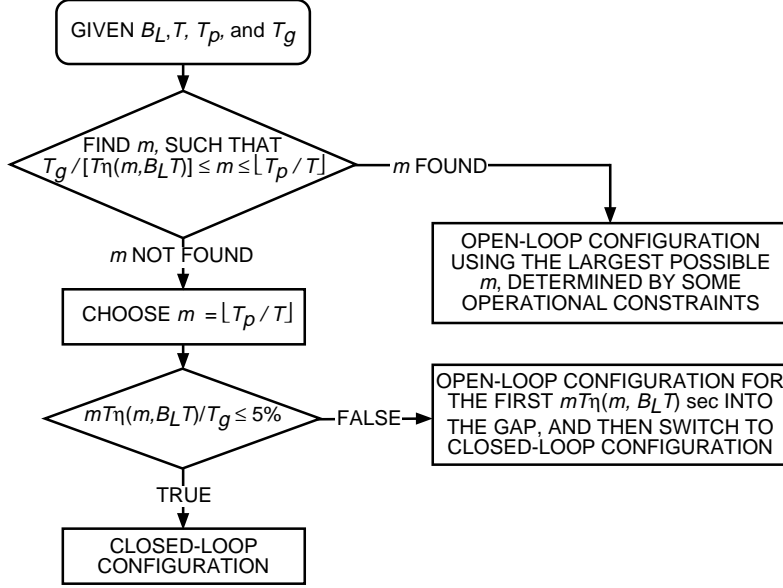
GIVEN $B_L$, $T$, $T_p$, and $T_g$

FIND $m$, SUCH THAT $T_g / [T\eta(m, B_L T)] \leq m \leq \lfloor T_p / T \rfloor$

$m$ FOUND

OPEN-LOOP CONFIGURATION USING THE LARGEST POSSIBLE $m$, DETERMINED BY SOME OPERATIONAL CONSTRAINTS

$m$ NOT FOUND

CHOOSE $m = \lfloor T_p / T \rfloor$

$mT\eta(m, B_L T) / T_g \leq 5\%$

FALSE

OPEN-LOOP CONFIGURATION FOR THE FIRST $mT\eta(m, B_L T)$ sec INTO THE GAP, AND THEN SWITCH TO CLOSED-LOOP CONFIGURATION

TRUE

CLOSED-LOOP CONFIGURATION